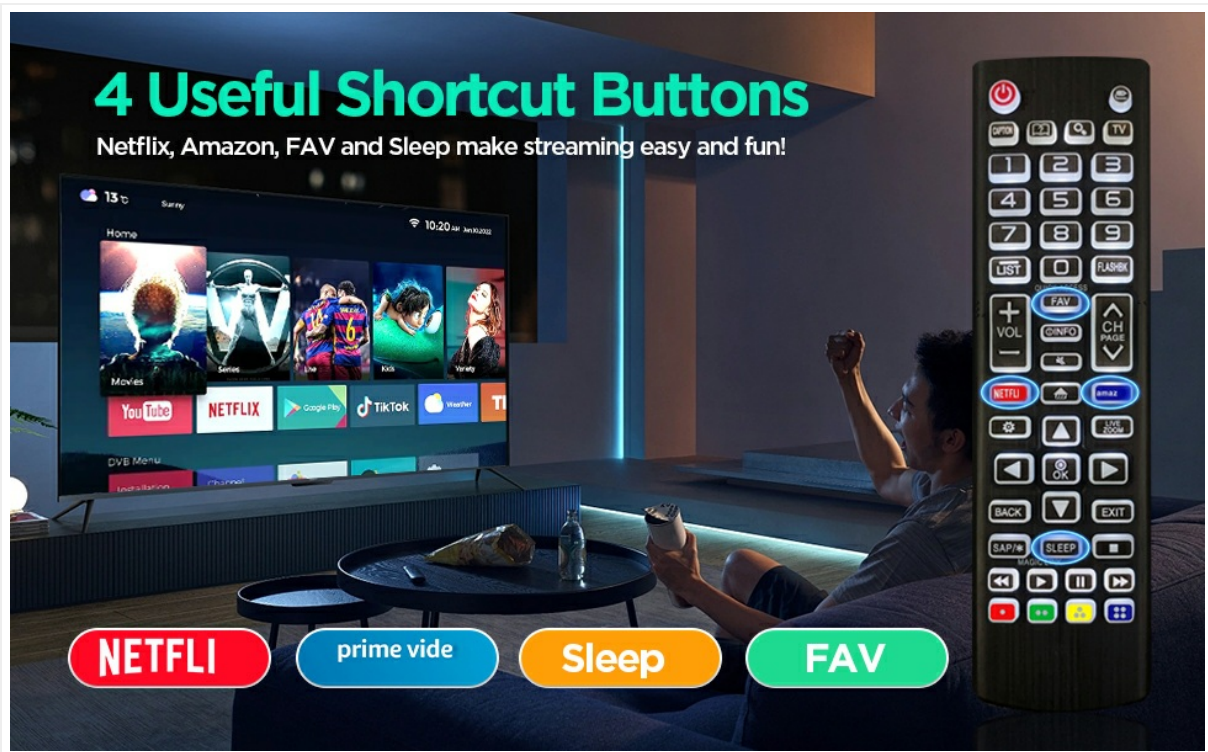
4 Useful Shortcut Buttons

Netflix, Amazon, FAV and Sleep make streaming easy and fun!

13℃ Sunny

10:20 AM Jan.10.2022

Home

Movies

Series

Live

Kids

Variety

YouTube

NETFLIX

Google Play

TikTok

Weather

DVB Menu

Installation

Channel

OPTION

TV

1 2 3

4 5 6

7 8 9

LIST

0

FLASHBK

QUICK ACCESS

FAV

VOL

INFO

CH PAGE

NETFLI

amaz

LIVE ZOOM

OK

BACK

EXIT

SAP/*

SLEEP

MAGIC

NETFLI

prime vide

Sleep

FAV